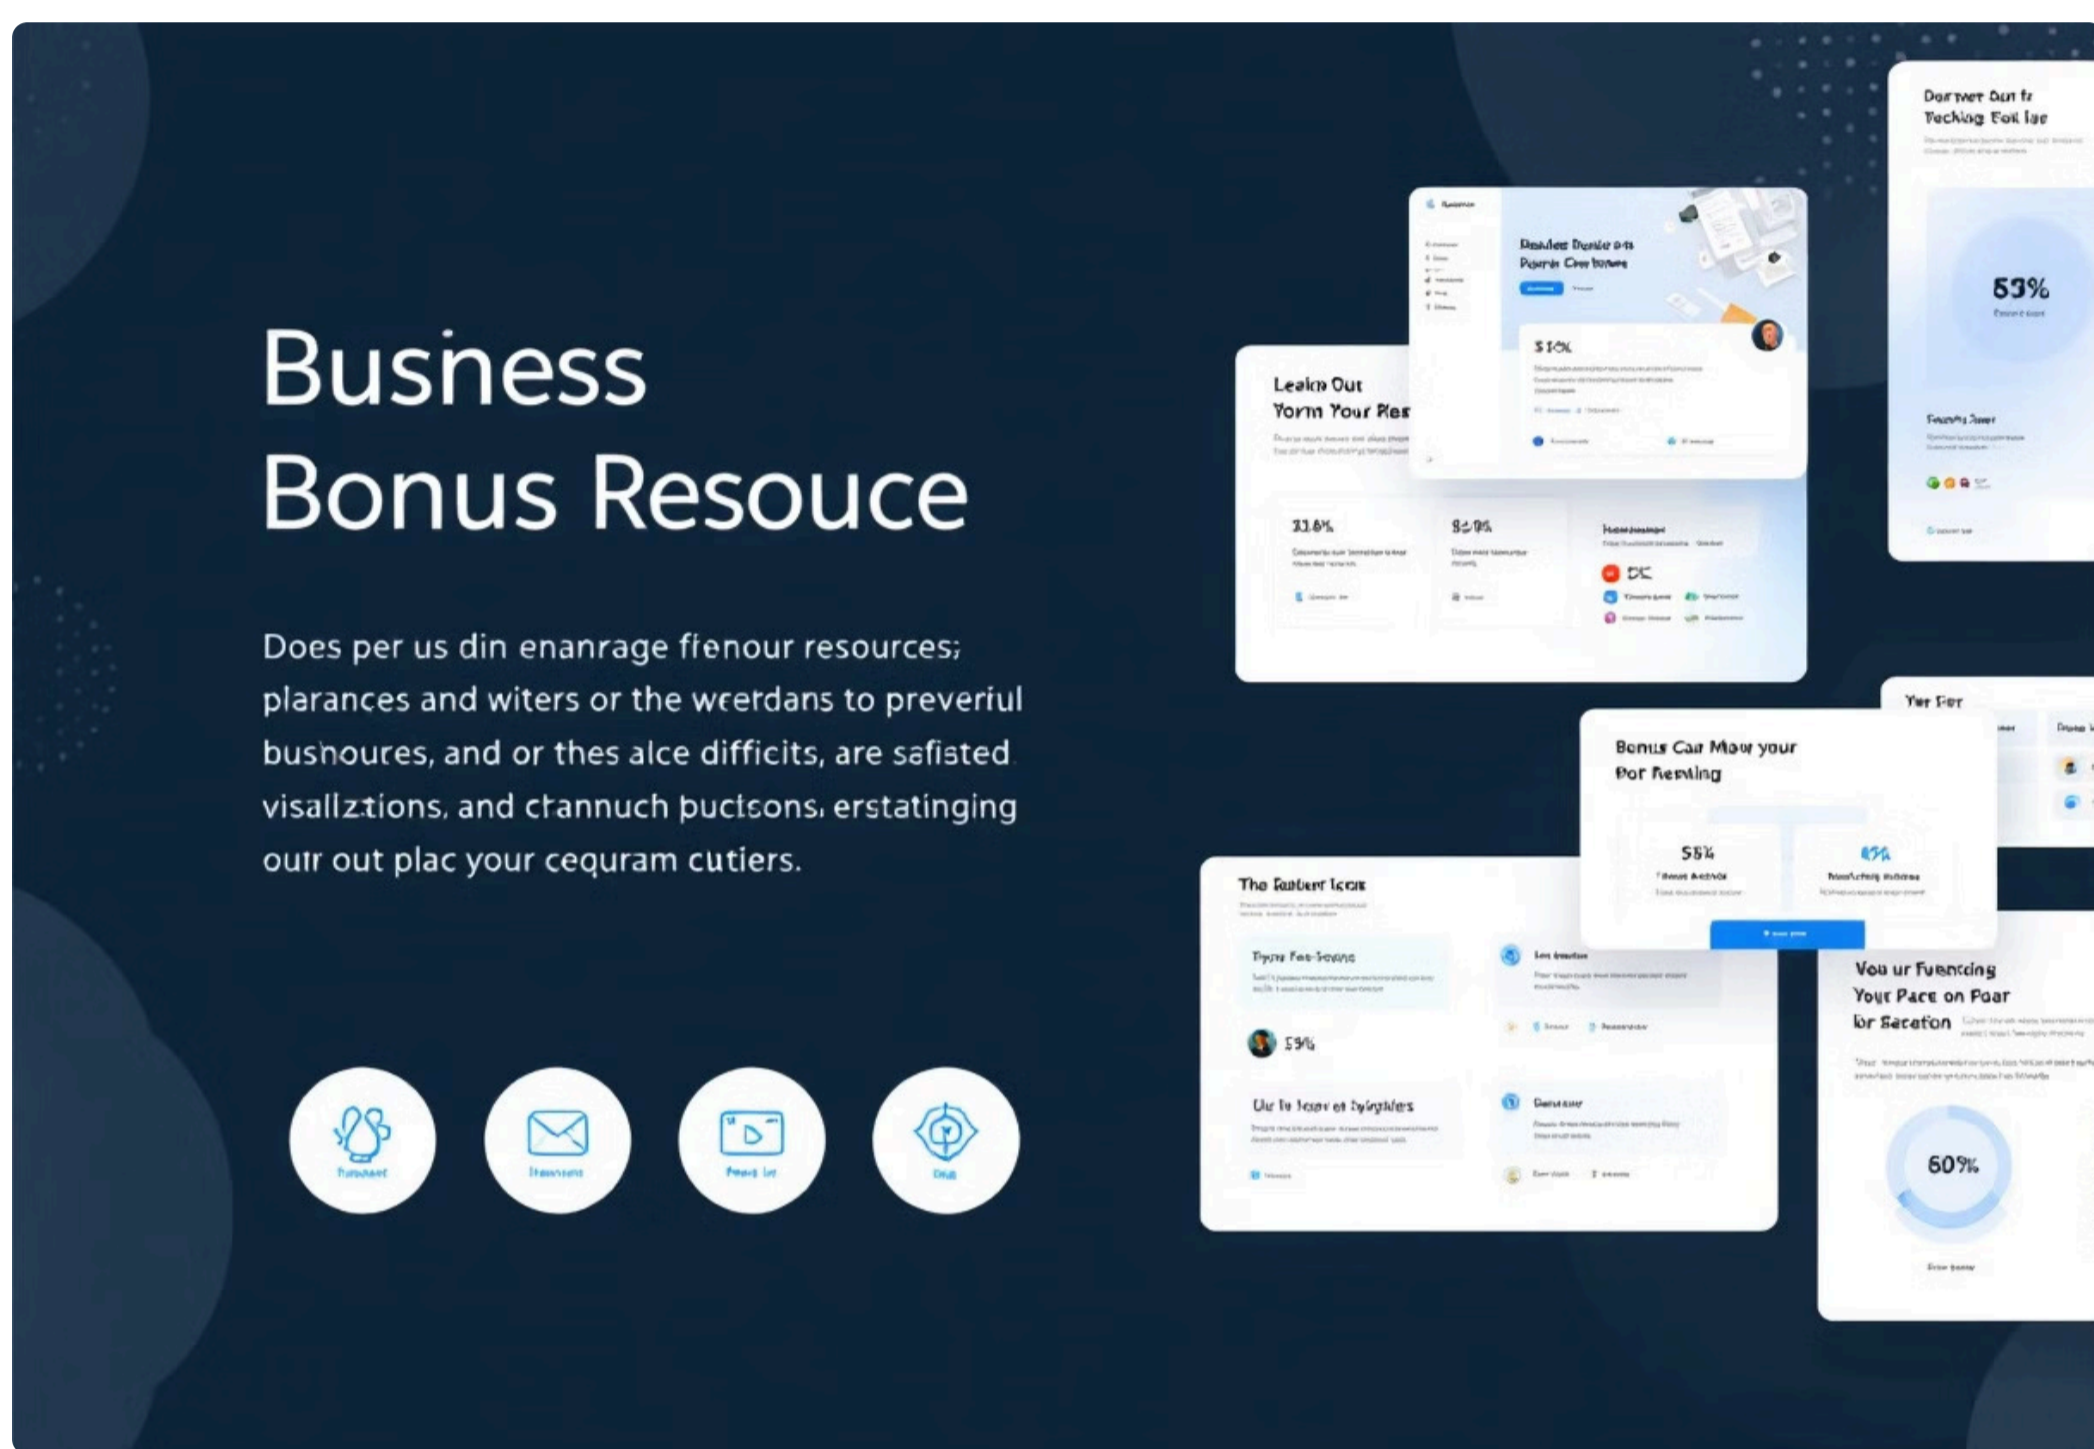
Business
Bonus Resouce

Does per us din enanrage fienour resources; plarances and witers or the weerdans to preveriul busnoures, and or thes alce difficits, are safisted visallztions, and ctannuch pucisons, erstatinging ourr out plac your cequram cutiers.

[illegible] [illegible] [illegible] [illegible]

Dorner Dun fr Teching Foil lar

53%

Resdes Dende on Pourn Cne brnes

$ 10K

Leaio Out Yorm Your Res

21.8%

82.9%

DK

Yer Fer

Bonus Car Mour your Por Remling

55%

43%

The Rastert Icers

Tryre Fee-Sevane

55%

Ur Te Ieer et Iyignfres

Vou ur Fuencing Your Pace on Poar lbr Secafon

60%